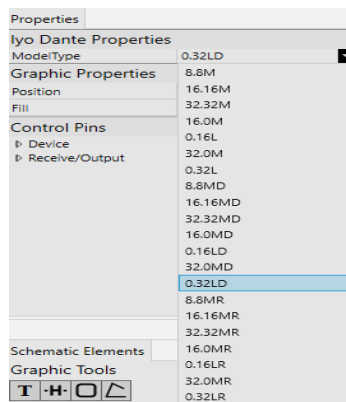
Properties

Iyo Dante Properties

ModelType 0.32LD

Graphic Properties

Position

Fill

Control Pins

▷ Device

▷ Receive/Output

8.8M
16.16M
32.32M
16.0M
0.16L
32.0M
0.32L
8.8MD
16.16MD
32.32MD
16.0MD
0.16LD
32.0MD
0.32LD
8.8MR
16.16MR
32.32MR
16.0MR
0.16LR
32.0MR
0.32LR

Schematic Elements

Graphic Tools

T ·H·